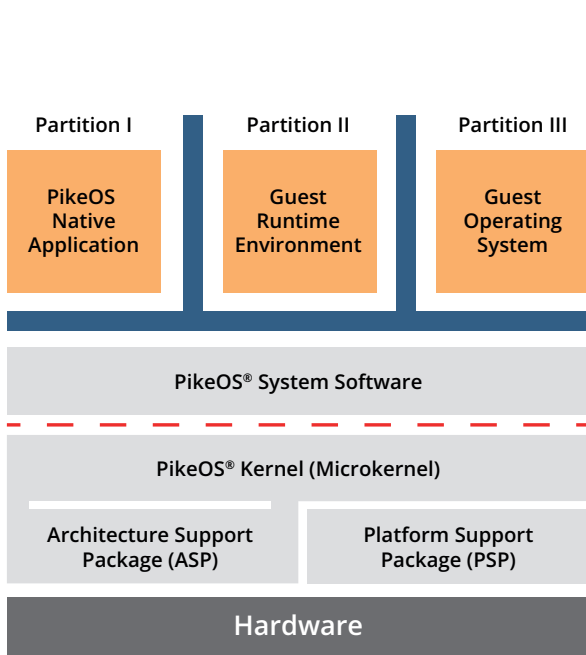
Partition I

PikeOS Native Application

Partition II

Guest Runtime Environment

Partition III

Guest Operating System

PikeOS® System Software

PikeOS® Kernel (Microkernel)

Architecture Support Package (ASP)

Platform Support Package (PSP)

Hardware